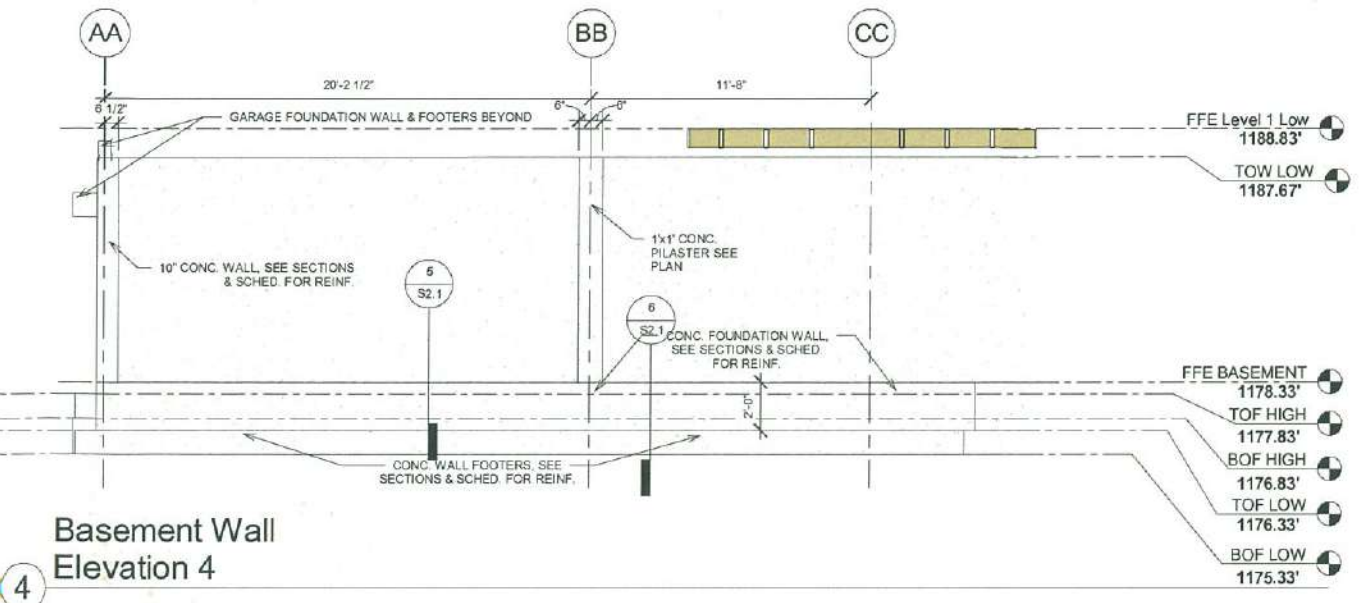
AA

BB

CC

20'-2 1/2"

11'-8"

6 1/2"

6"

6"

GARAGE FOUNDATION WALL & FOOTERS BEYOND

FFE Level 1 Low
1188.83'

TOW LOW
1187.67'

1'x1' CONC. PILASTER SEE PLAN

10" CONC. WALL, SEE SECTIONS & SCHED. FOR REINF.

5
S2.1

6
S2.1

CONC. FOUNDATION WALL, SEE SECTIONS & SCHED. FOR REINF.

FFE BASEMENT
1178.33'

2'-0"

TOF HIGH
1177.83'

BOF HIGH
1176.83'

CONC. WALL FOOTERS, SEE SECTIONS & SCHED. FOR REINF.

TOF LOW
1176.33'

Basement Wall
Elevation 4

4

BOF LOW
1175.33'